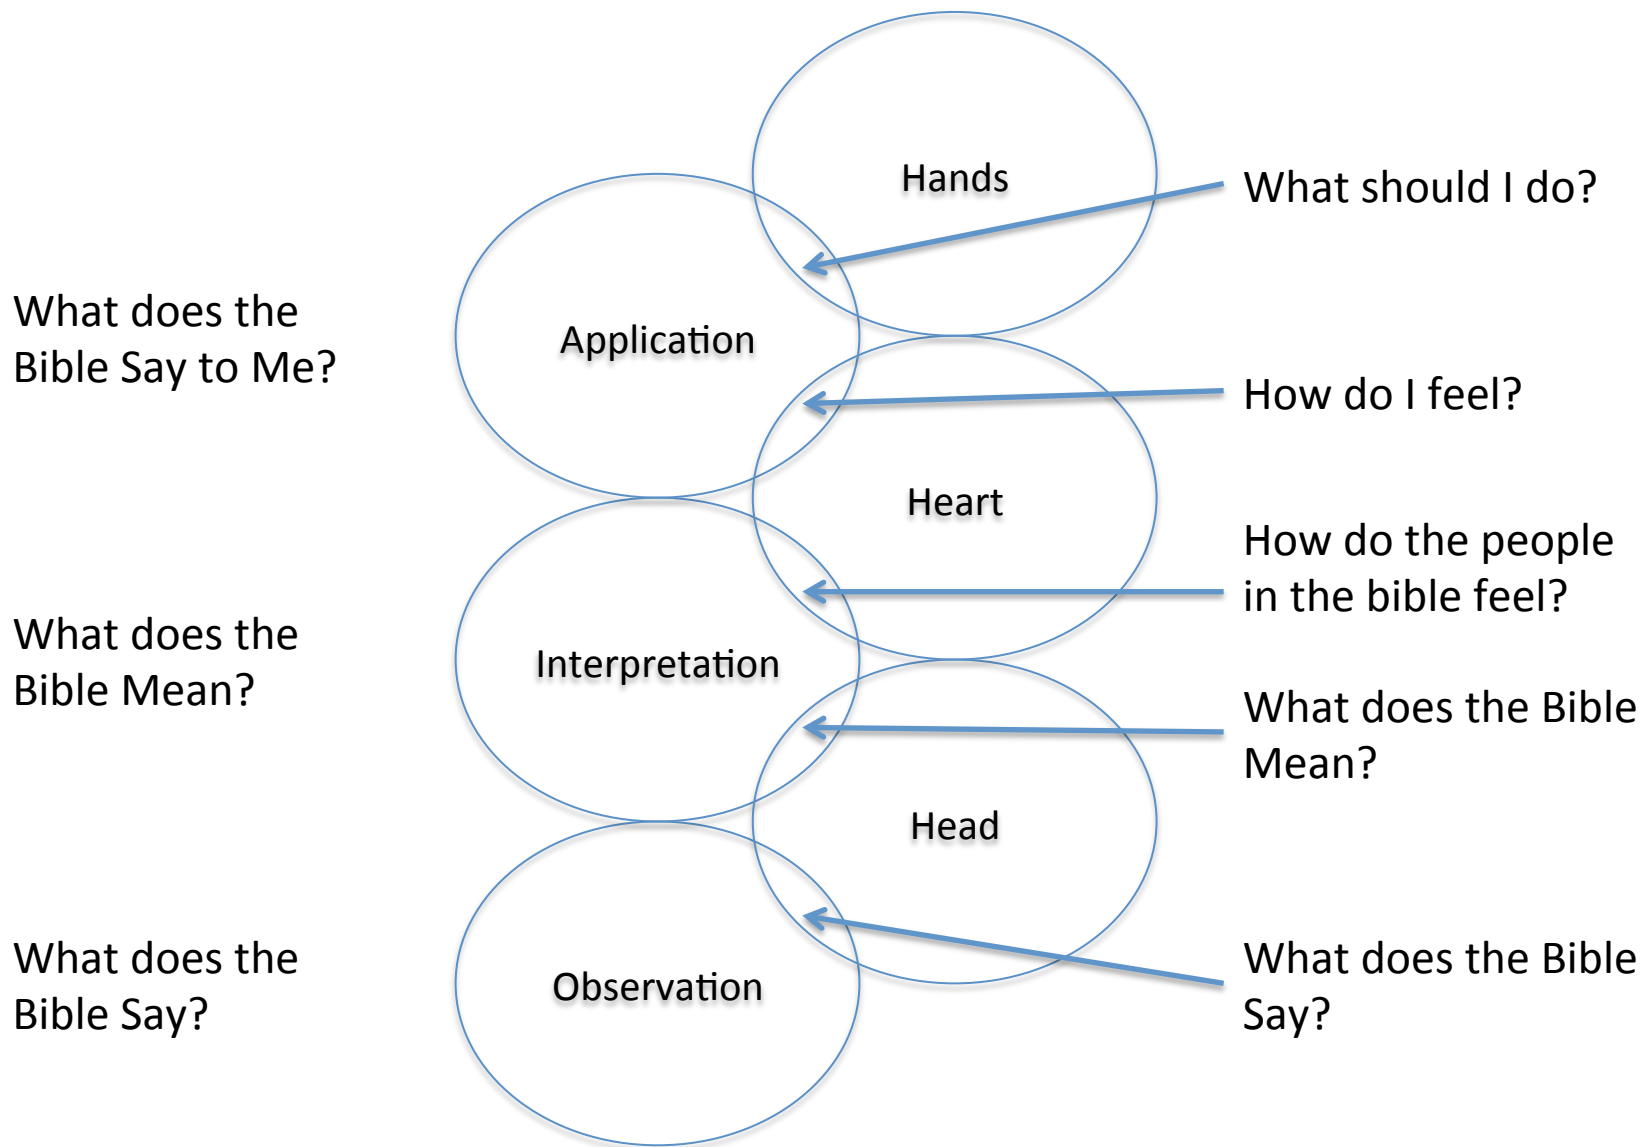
Hands

What should I do?

What does the Bible Say to Me?

Application

How do I feel?

Heart

How do the people in the bible feel?

What does the Bible Mean?

Interpretation

What does the Bible Mean?

Head

What does the Bible Say?

Observation

What does the Bible Say?